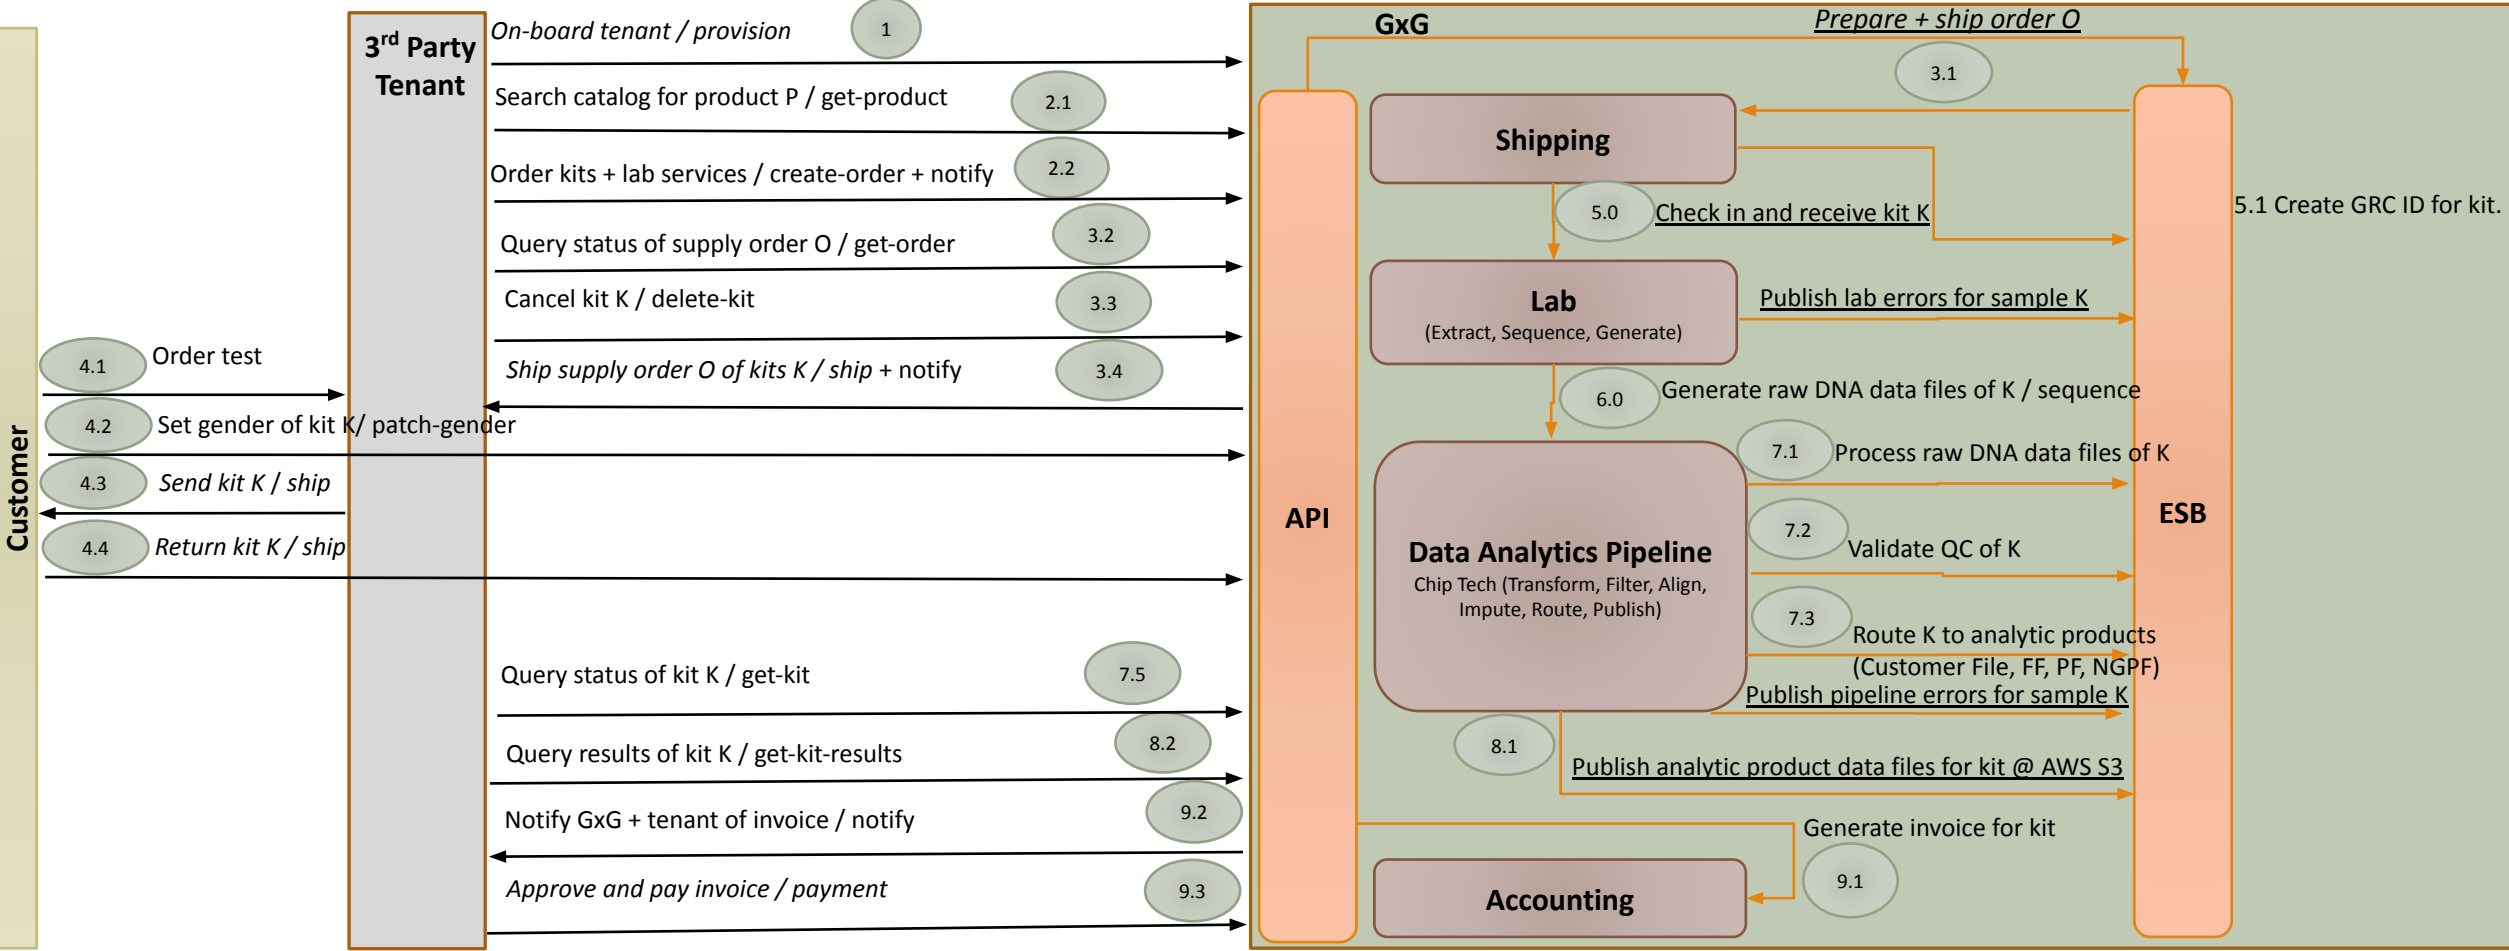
Customer

3rd Party Tenant

On-board tenant / provision
1

Search catalog for product P / get-product
2.1

Order kits + lab services / create-order + notify
2.2

Query status of supply order O / get-order
3.2

Cancel kit K / delete-kit
3.3

4.1 Order test

Ship supply order O of kits K / ship + notify
3.4

4.2 Set gender of kit K/ patch-gender

4.3 Send kit K / ship

4.4 Return kit K / ship

Query status of kit K / get-kit
7.5

Query results of kit K / get-kit-results
8.2

Notify GxG + tenant of invoice / notify
9.2

Approve and pay invoice / payment
9.3

GxG

Prepare + ship order O
3.1

API

Shipping

5.0 Check in and receive kit K

5.1 Create GRC ID for kit.

Lab
(Extract, Sequence, Generate)

Publish lab errors for sample K

6.0 Generate raw DNA data files of K / sequence

7.1 Process raw DNA data files of K

Data Analytics Pipeline
Chip Tech (Transform, Filter, Align, Impute, Route, Publish)

7.2 Validate QC of K

7.3 Route K to analytic products (Customer File, FF, PF, NGPF)

Publish pipeline errors for sample K

ESB

8.1

Publish analytic product data files for kit @ AWS S3

Generate invoice for kit
9.1

Accounting